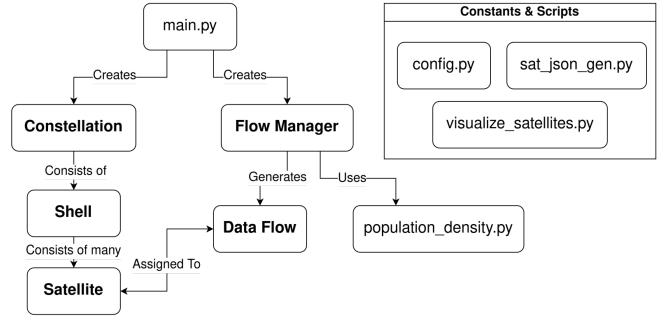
main.py

Creates

Creates

Constellation

Flow Manager

Consists of

Generates

Uses

Shell

Data Flow

population_density.py

Consists of many

Assigned To

Satellite

Constants & Scripts

config.py

sat_json_gen.py

visualize_satellites.py